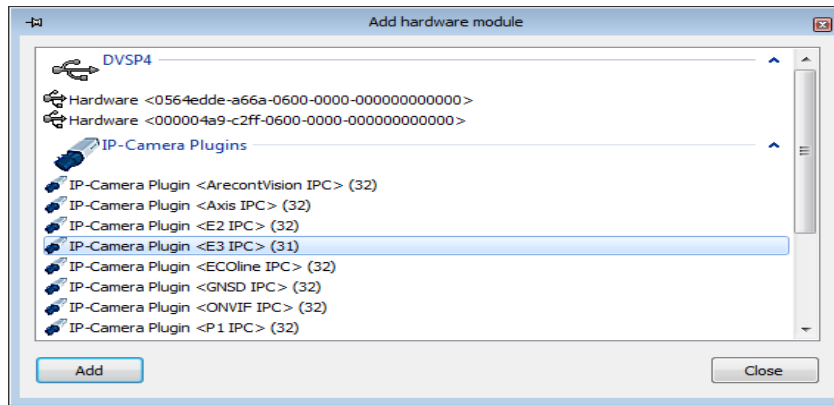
Add hardware module

DVSP4

Hardware <0564edde-a66a-0600-0000-000000000000>
Hardware <000004a9-c2ff-0600-0000-000000000000>

IP-Camera Plugins

IP-Camera Plugin <ArecontVision IPC> (32)
IP-Camera Plugin <Axis IPC> (32)
IP-Camera Plugin <E2 IPC> (32)
IP-Camera Plugin <E3 IPC> (31)
IP-Camera Plugin <ECOline IPC> (32)
IP-Camera Plugin <GNSD IPC> (32)
IP-Camera Plugin <ONVIF IPC> (32)
IP-Camera Plugin <P1 IPC> (32)

Add

Close